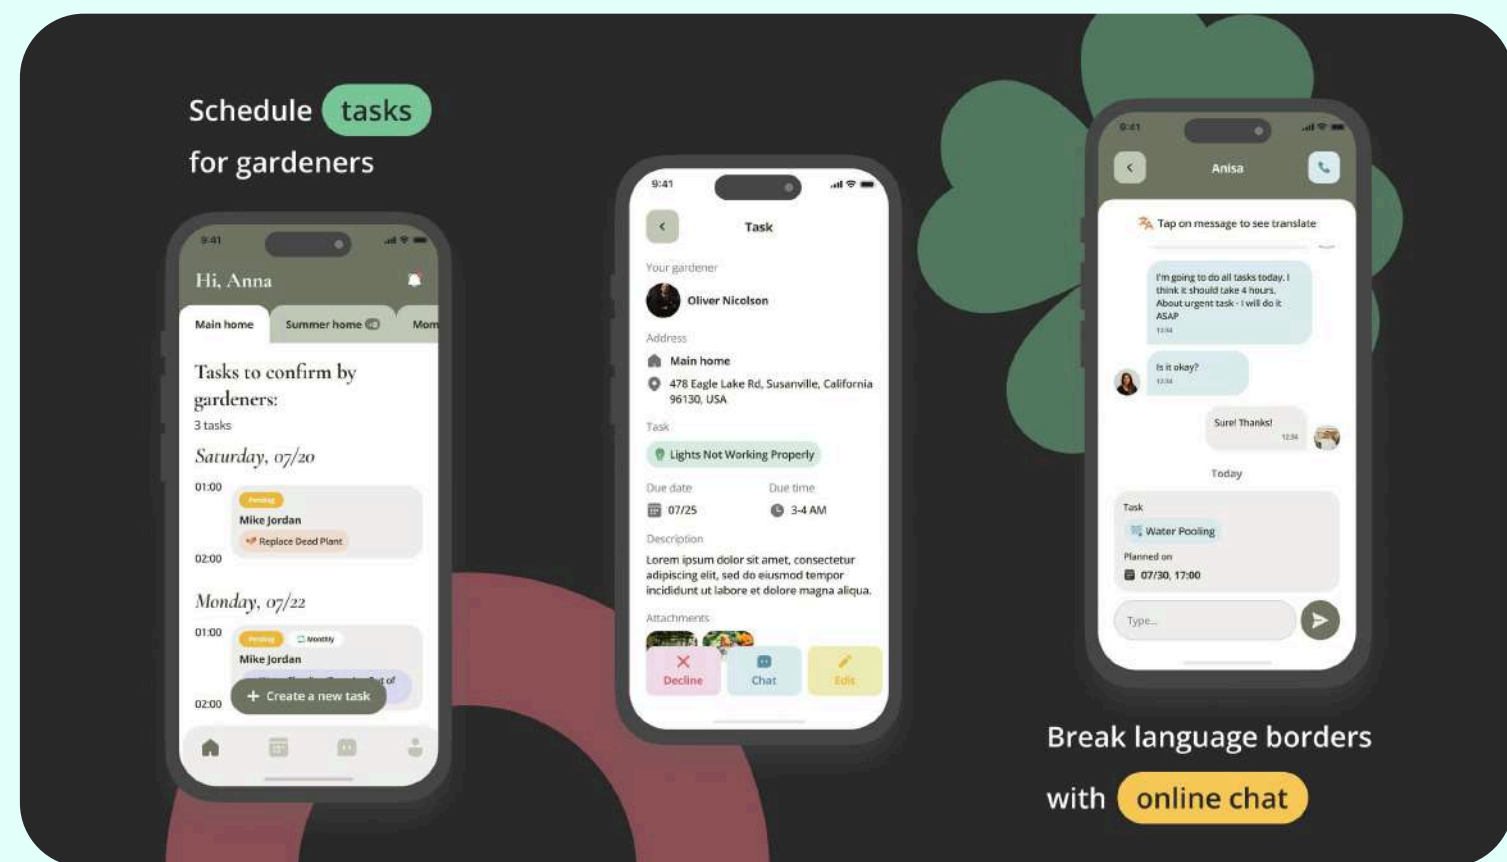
Schedule tasks for gardeners

9:41

Hi, Anna

Main home
Summer home
Mom

Tasks to confirm by gardeners:
3 tasks

Saturday, 07/20

01:00
Pending
Mike Jordan
Replace Dead Plant
02:00

Monday, 07/22

01:00
Pending
Monthly
Mike Jordan
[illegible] of
02:00
+ Create a new task

9:41

Task

Your gardener
Oliver Nicolson

Address
Main home
478 Eagle Lake Rd, Susanville, California 96130, USA

Task
Lights Not Working Properly

Due date
07/25
Due time
3-4 AM

Description
Lorem ipsum dolor sit amet, consectetur adipiscing elit, sed do eiusmod tempor incididunt ut labore et dolore magna aliqua.

Attachments

Decline
Chat
Edit

9:41

Anisa

Tap on message to see translate

I'm going to do all tasks today. I think it should take 4 hours. About urgent task - I will do it ASAP
12:34

Is it okay?
12:34

Sure! Thanks!
12:34

Today

Task
Water Pooling
Planned on
07/30, 17:00

Type...

Break language borders with online chat